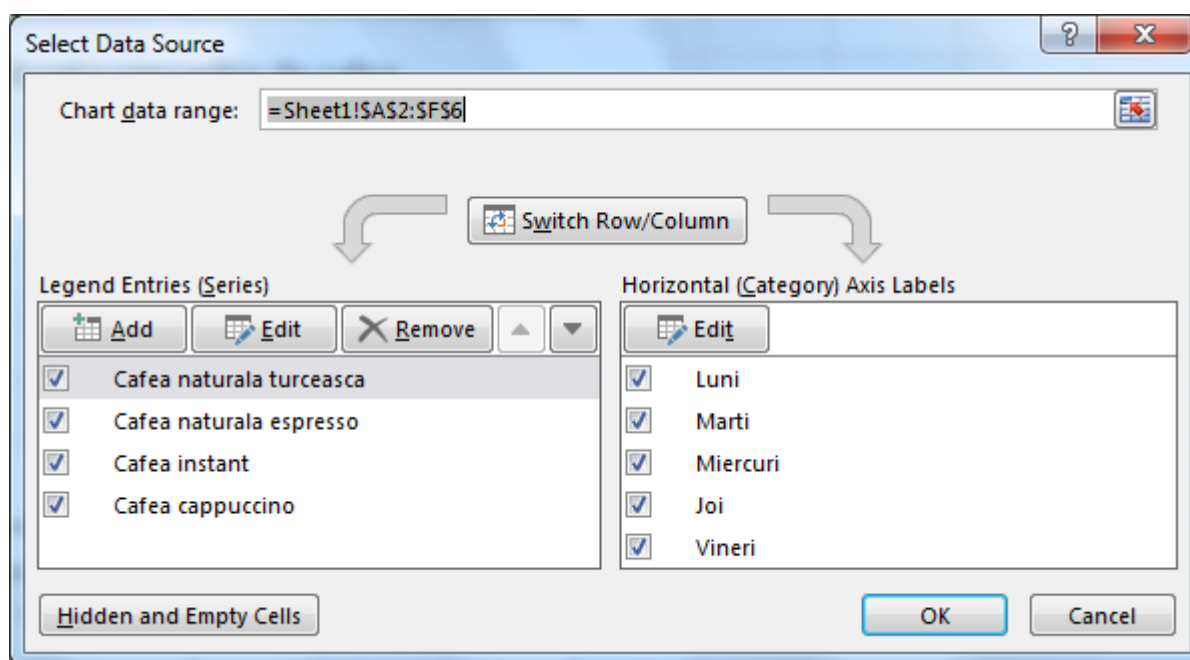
Select Data Source

?

X

Chart data range: =Sheet1!$A$2:$F$6

Switch Row/Column

Legend Entries (Series)

Add

Edit

Remove

Cafea naturala turceasca

Cafea naturala espresso

Cafea instant

Cafea cappuccino

Horizontal (Category) Axis Labels

Edit

Luni

Marti

Miercuri

Joi

Vineri

Hidden and Empty Cells

OK

Cancel